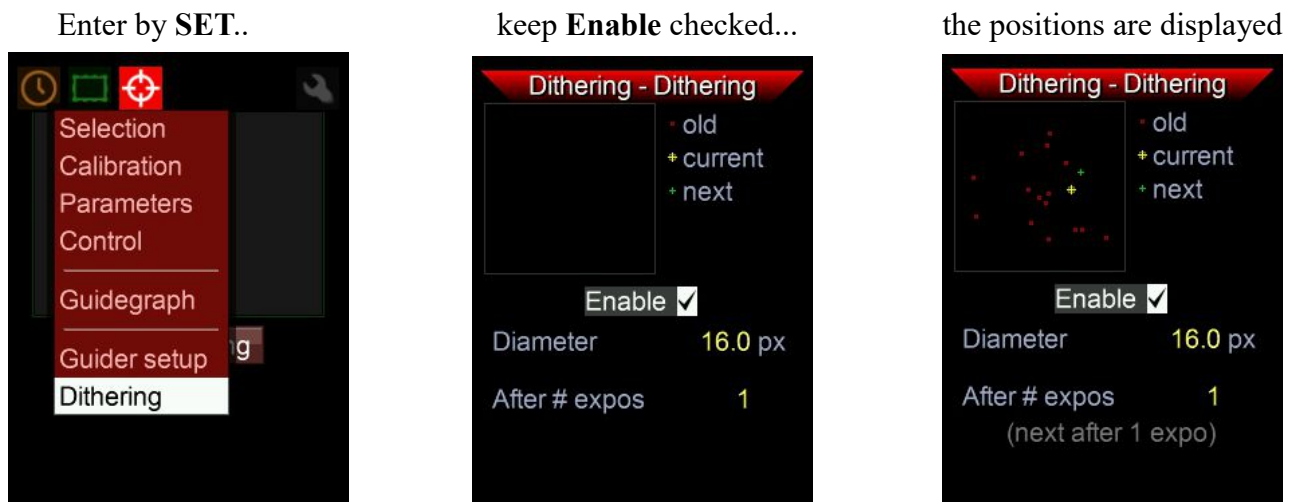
Enter by **SET**..

Selection
Calibration
Parameters
Control
Guidegraph
Guider setup
Dithering

g

keep **Enable** checked...

Dithering - Dithering
old
current
next
Enable ✓
Diameter 16.0 px
After # expos 1

the positions are displayed

Dithering - Dithering
old
current
next
Enable ✓
Diameter 16.0 px
After # expos 1
(next after 1 expo)